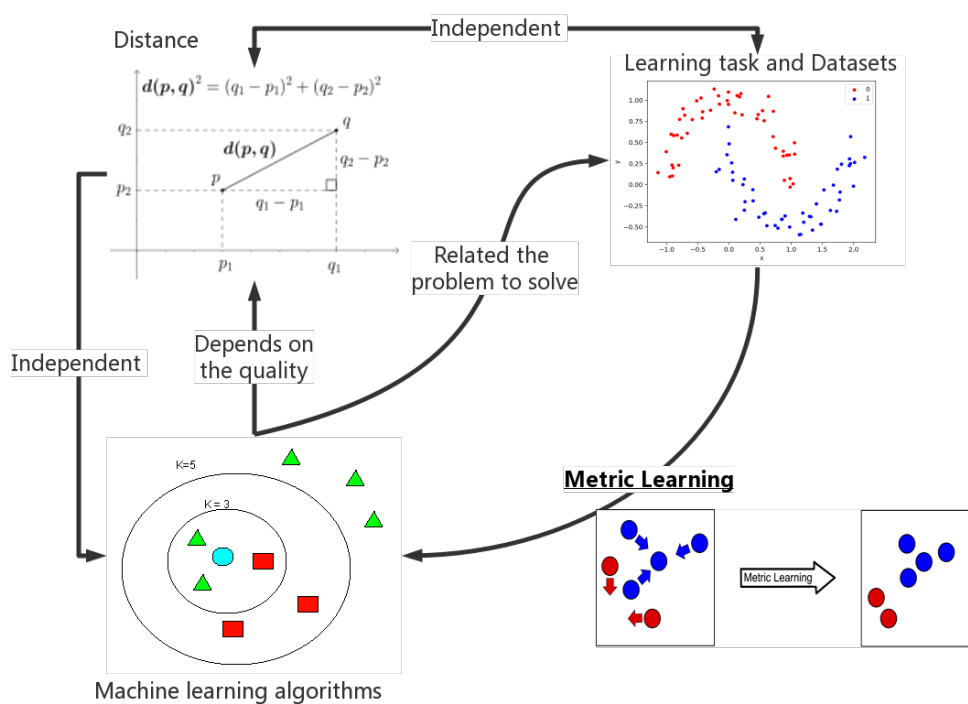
Independent

Distance

$d(p,q)^2 = (q_1 - p_1)^2 + (q_2 - p_2)^2$

$q_2$

$q$

$d(p,q)$

$p_2$

$p$

$q_2 - p_2$

$q_1 - p_1$

$p_1$

$q_1$

Learning task and Datasets

0
1

1.00
0.75
0.50
0.25
0.00
−0.25
−0.50

y

−1.0 −0.5 0.0 0.5 1.0 1.5 2.0

x

Related the problem to solve

Independent

Depends on the quality

K=5

K = 3

Machine learning algorithms

Metric Learning

Metric Learning